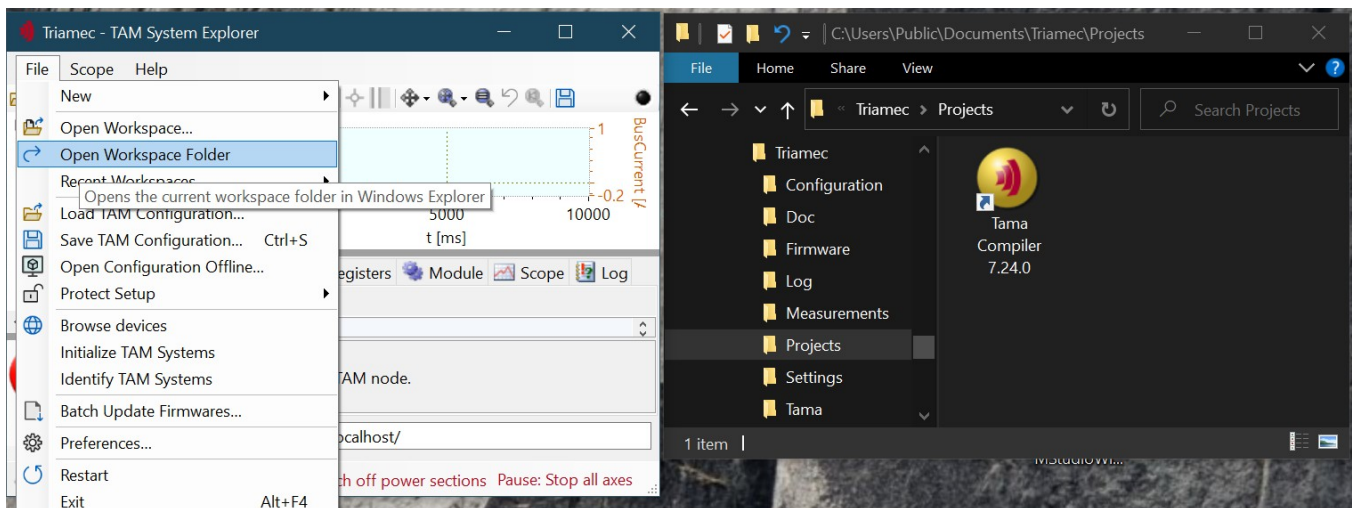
Triamec - TAM System Explorer

File Scope Help

New
Open Workspace...
Open Workspace Folder
Recent Workspaces
Opens the current workspace folder in Windows Explorer
Load TAM Configuration...
Save TAM Configuration... Ctrl+S
Open Configuration Offline...
Protect Setup
Browse devices
Initialize TAM Systems
Identify TAM Systems
Batch Update Firmwares...
Preferences...
Restart
Exit Alt+F4

1
-0.2
BusCurrent [
5000 10000
t [ms]
egisters Module Scope Log
TAM node.
ocalhost/
ch off power sections Pause: Stop all axes

C:\Users\Public\Documents\Triamec\Projects
File Home Share View
Triamec > Projects
Search Projects
Triamec
Configuration
Doc
Firmware
Log
Measurements
Projects
Settings
Tama
Tama Compiler 7.24.0
1 item
MStudioWi...